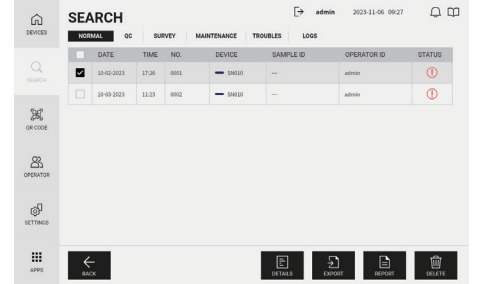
DEVICES

SEARCH

QR CODE

OPERATOR

SETTINGS

APPS

SEARCH

admin 2023-11-06 09:27

NORMAL QC SURVEY MAINTENANCE TROUBLES LOGS

| | DATE | TIME | NO. | DEVICE | SAMPLE ID | OPERATOR ID | STATUS |
|---|---|---|---|---|---|---|---|
| ✓ | 10-02-2023 | 17:26 | 0001 | SN010 | --- | admin | ! |
| | 10-03-2023 | 11:23 | 0002 | SN010 | --- | admin | ! |

BACK

DETAILS EXPORT REPORT DELETE